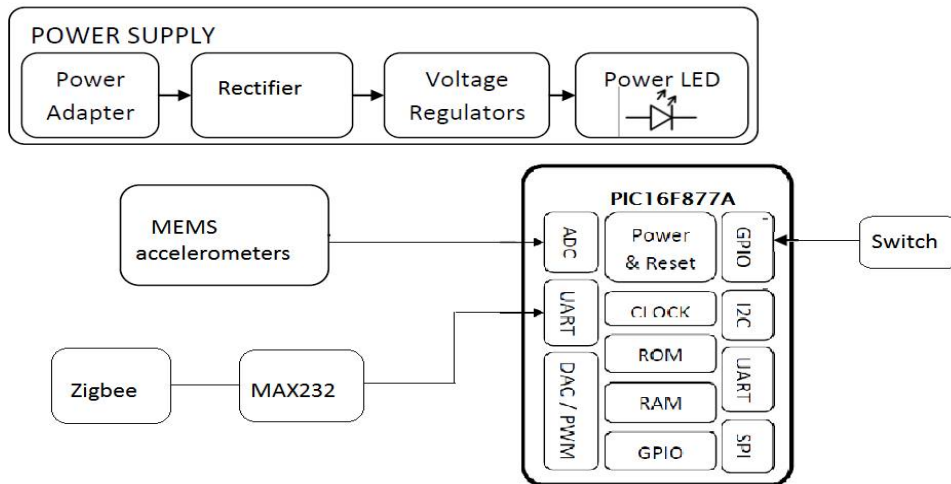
POWER SUPPLY

Power Adapter

Rectifier

Voltage Regulators

Power LED

MEMS accelerometers

PIC16F877A

ADC

Power & Reset

GPIO

Switch

UART

CLOCK

I2C

ROM

UART

Zigbee

MAX232

DAC / PWM

RAM

GPIO

SPI